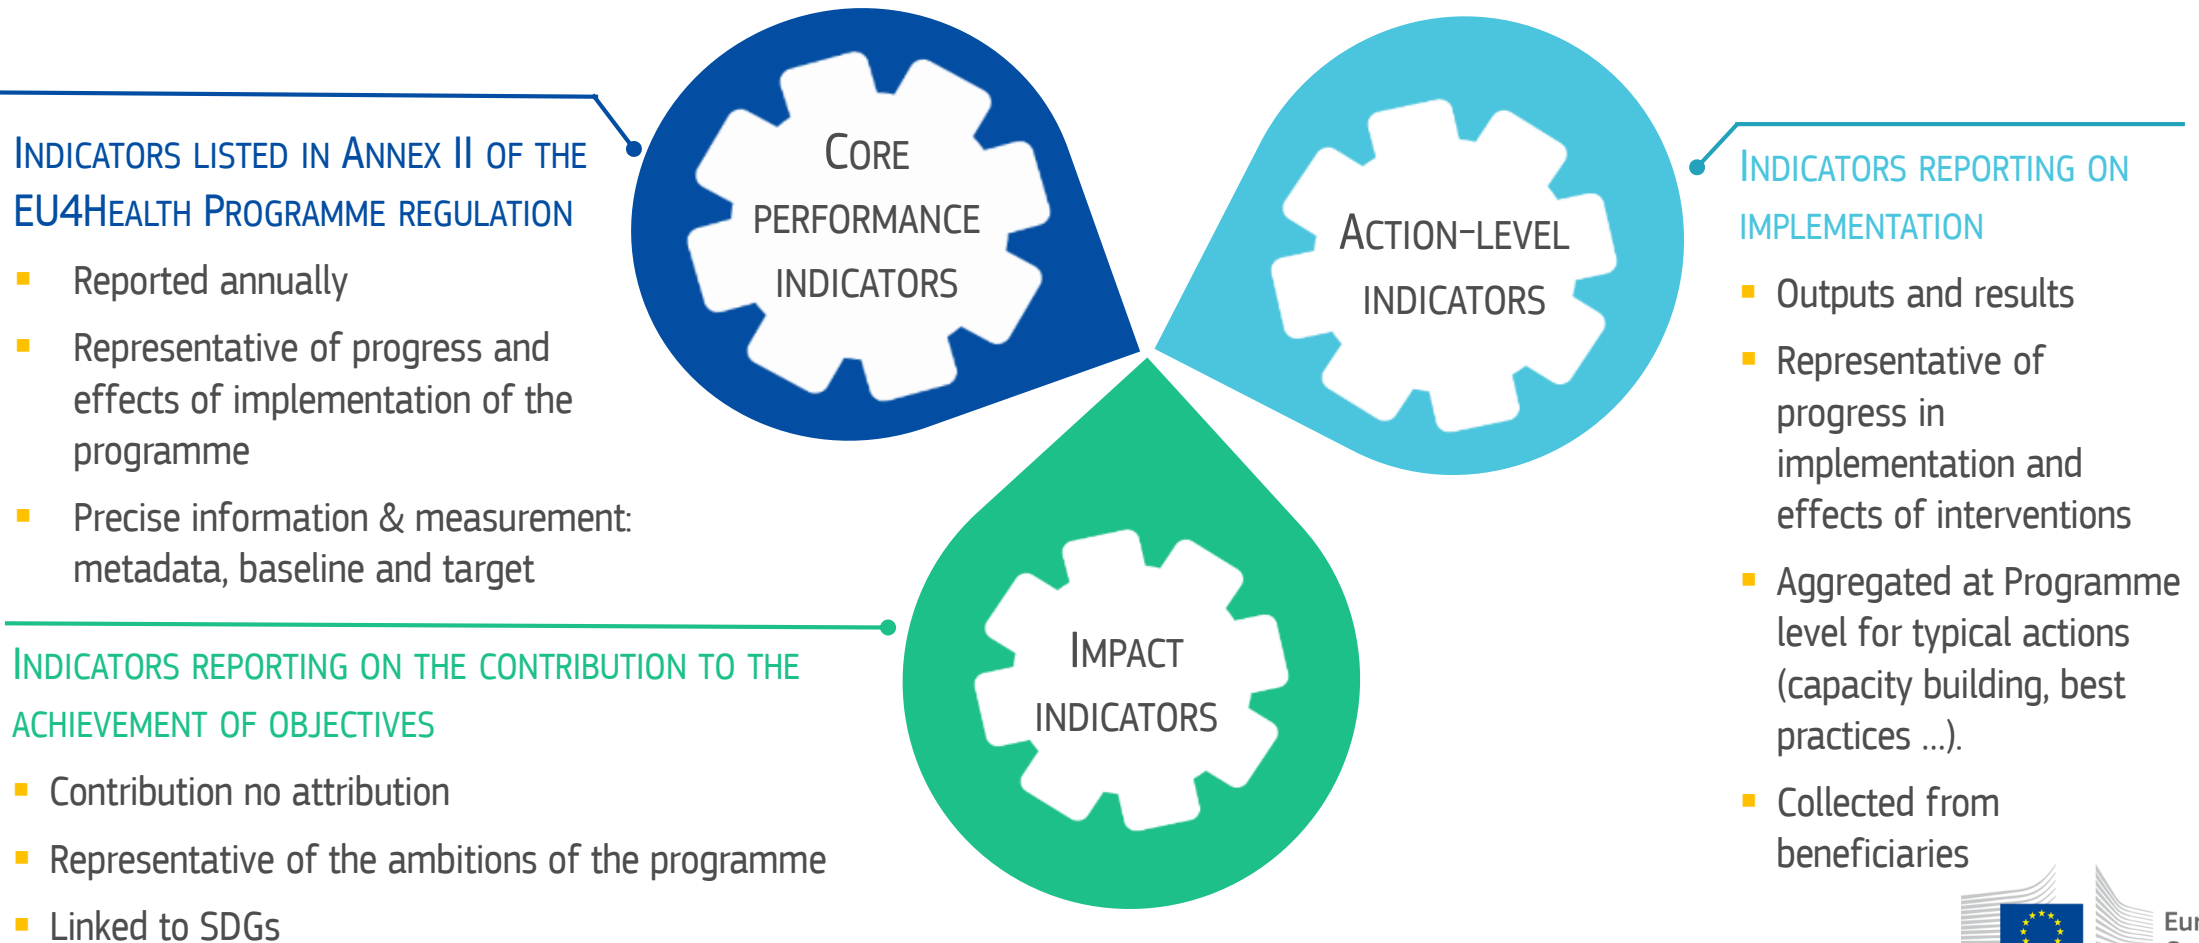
INDICATORS LISTED IN ANNEX II OF THE EU4HEALTH PROGRAMME REGULATION

- Reported annually
- Representative of progress and effects of implementation of the programme
- Precise information & measurement: metadata, baseline and target

CORE PERFORMANCE INDICATORS

ACTION-LEVEL INDICATORS

INDICATORS REPORTING ON IMPLEMENTATION

- Outputs and results
- Representative of progress in implementation and effects of interventions
- Aggregated at Programme level for typical actions (capacity building, best practices ...).
- Collected from beneficiaries

IMPACT INDICATORS

INDICATORS REPORTING ON THE CONTRIBUTION TO THE ACHIEVEMENT OF OBJECTIVES

- Contribution no attribution
- Representative of the ambitions of the programme
- Linked to SDGs

Eur